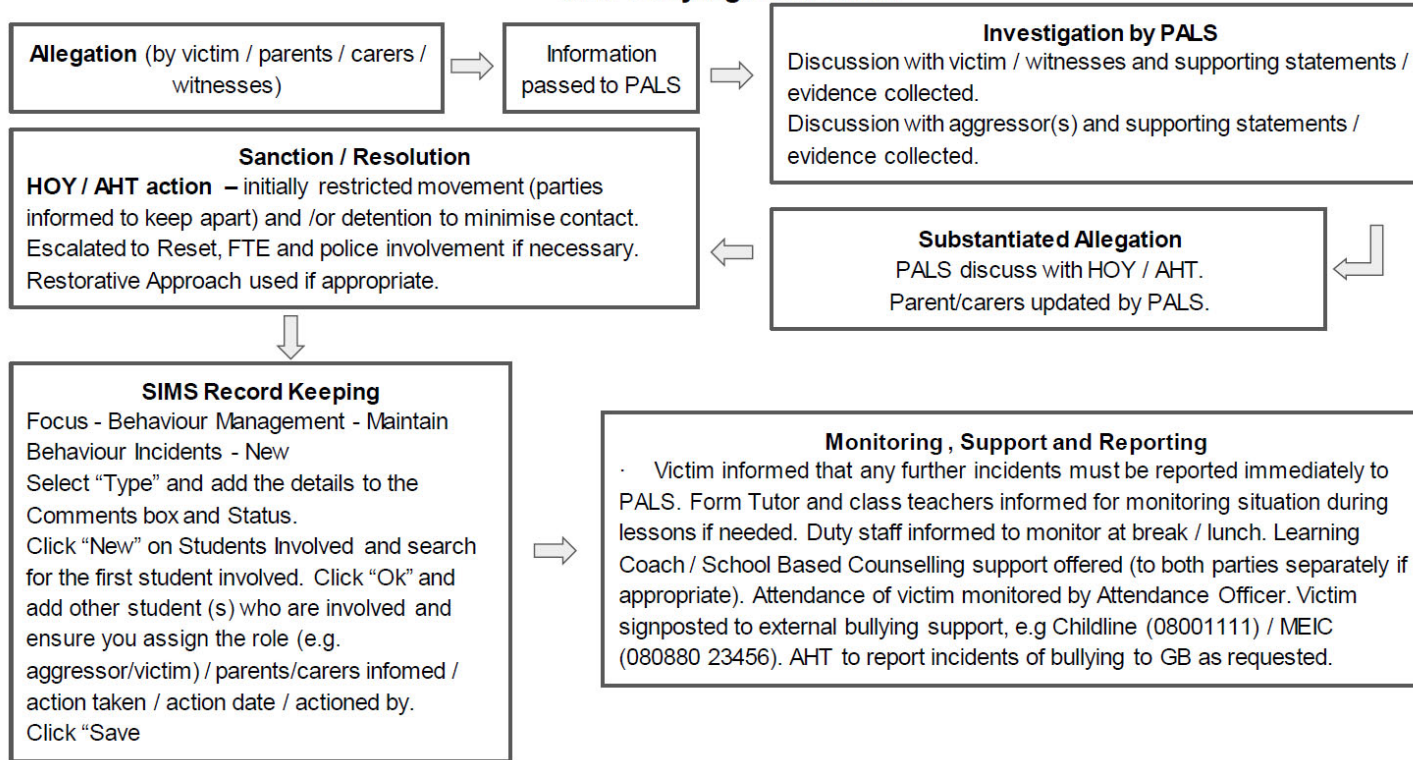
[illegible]

Allegation (by victim / parents / carers / witnesses)

Information passed to PALS

Investigation by PALS
Discussion with victim / witnesses and supporting statements / evidence collected.
Discussion with aggressor(s) and supporting statements / evidence collected.

Sanction / Resolution
HOY / AHT action – initially restricted movement (parties informed to keep apart) and /or detention to minimise contact. Escalated to Reset, FTE and police involvement if necessary. Restorative Approach used if appropriate.

Substantiated Allegation
PALS discuss with HOY / AHT.
Parent/carers updated by PALS.

SIMS Record Keeping
Focus - Behaviour Management - Maintain Behaviour Incidents - New
Select "Type" and add the details to the Comments box and Status.
Click "New" on Students Involved and search for the first student involved. Click "Ok" and add other student (s) who are involved and ensure you assign the role (e.g. aggressor/victim) / parents/carers infomed / action taken / action date / actioned by.
Click "Save

Monitoring , Support and Reporting
· Victim informed that any further incidents must be reported immediately to PALS. Form Tutor and class teachers informed for monitoring situation during lessons if needed. Duty staff informed to monitor at break / lunch. Learning Coach / School Based Counselling support offered (to both parties separately if appropriate). Attendance of victim monitored by Attendance Officer. Victim signposted to external bullying support, e.g Childline (08001111) / MEIC (080880 23456). AHT to report incidents of bullying to GB as requested.